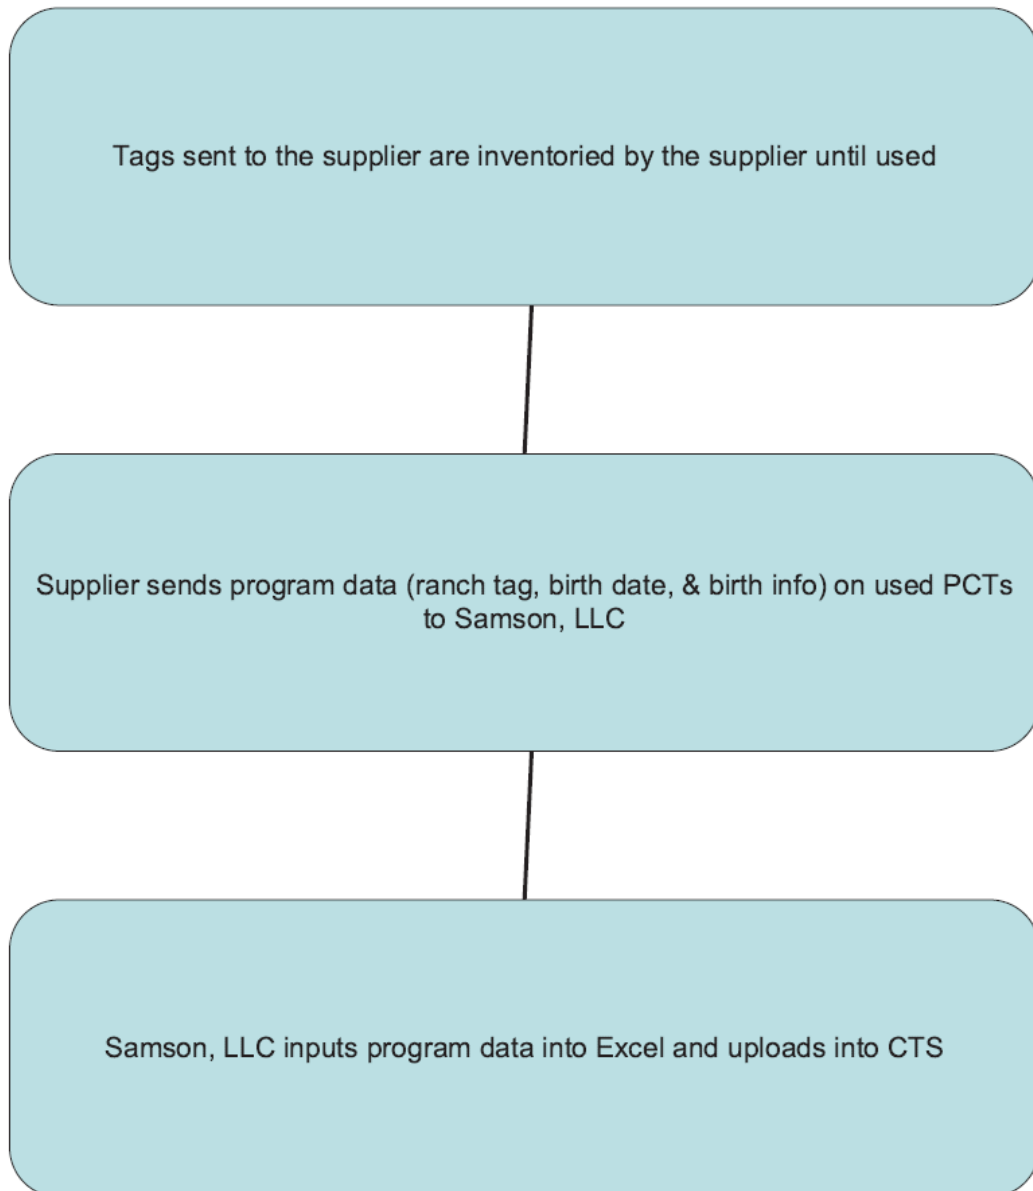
Tags sent to the supplier are inventoried by the supplier until used

Supplier sends program data (ranch tag, birth date, & birth info) on used PCTs to Samson, LLC

Samson, LLC inputs program data into Excel and uploads into CTS